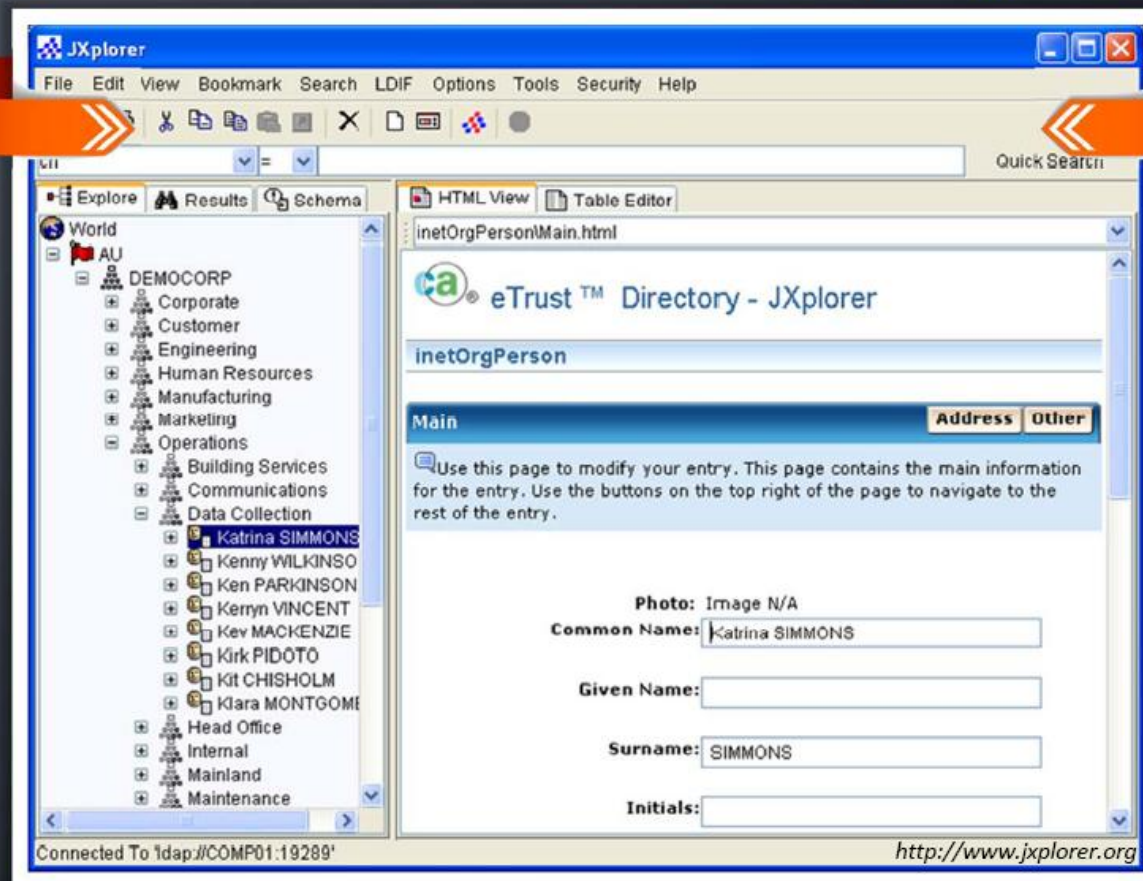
JXplorer

File Edit View Bookmark Search LDIF Options Tools Security Help

cn = Quick Search

Explore Results Schema

World
AU
DEMOCORP
Corporate
Customer
Engineering
Human Resources
Manufacturing
Marketing
Operations
Building Services
Communications
Data Collection
Katrina SIMMONS
Kenny WILKINSO
Ken PARKINSON
Kerryn VINCENT
Kev MACKENZIE
Kirk PIDOTO
Kit CHISHOLM
Klara MONTGOMI
Head Office
Internal
Mainland
Maintenance

HTML View Table Editor

inetOrgPerson\Main.html

ca eTrust ™ Directory - JXplorer

inetOrgPerson

Main Address Other

Use this page to modify your entry. This page contains the main information for the entry. Use the buttons on the top right of the page to navigate to the rest of the entry.

Photo: Image N/A
Common Name: Katrina SIMMONS
Given Name:
Surname: SIMMONS
Initials:

Connected To 'ldap://COMP01:19289'

http://www.jxplorer.org